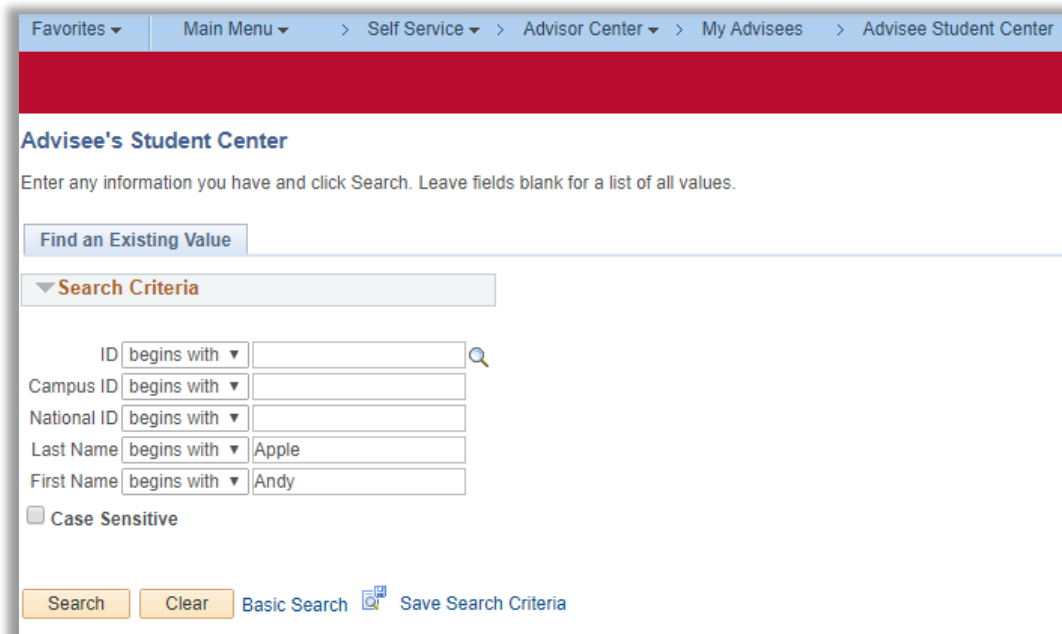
Favorites ▾ Main Menu ▾ > Self Service ▾ > Advisor Center ▾ > My Advisees > Advisee Student Center

Advisee's Student Center

Enter any information you have and click Search. Leave fields blank for a list of all values.

Find an Existing Value

Search Criteria

ID begins with ▾

Campus ID begins with ▾

National ID begins with ▾

Last Name begins with ▾ Apple

First Name begins with ▾ Andy

Case Sensitive

Search Clear Basic Search Save Search Criteria